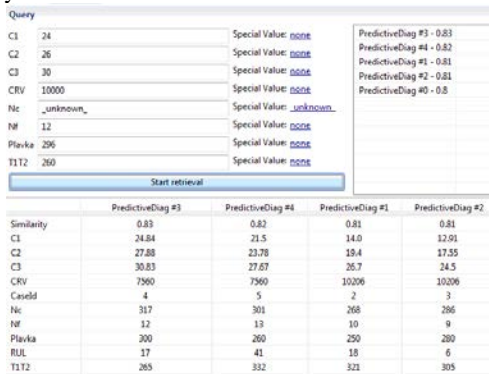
Query

C1 24 Special Value: none
C2 26 Special Value: none
C3 30 Special Value: none
CRV 10000 Special Value: none
Nc _unknown_ Special Value: _unknown_
Nf 12 Special Value: none
Plavka 296 Special Value: none
T1T2 260 Special Value: none

Start retrieval

PredictiveDiag #3 - 0.83
PredictiveDiag #4 - 0.82
PredictiveDiag #1 - 0.81
PredictiveDiag #2 - 0.81
PredictiveDiag #0 - 0.8

| | PredictiveDiag #3 | PredictiveDiag #4 | PredictiveDiag #1 | PredictiveDiag #2 |
|---|---|---|---|---|
| Similarity | 0.83 | 0.82 | 0.81 | 0.81 |
| C1 | 24.84 | 21.5 | 14.0 | 12.91 |
| C2 | 27.88 | 23.78 | 19.4 | 17.55 |
| C3 | 30.83 | 27.67 | 26.7 | 24.5 |
| CRV | 7560 | 7560 | 10206 | 10206 |
| CaseId | 4 | 5 | 2 | 3 |
| Nc | 317 | 301 | 268 | 286 |
| Nf | 12 | 13 | 10 | 9 |
| Plavka | 300 | 260 | 250 | 280 |
| RUL | 17 | 41 | 18 | 6 |
| T1T2 | 265 | 332 | 321 | 305 |